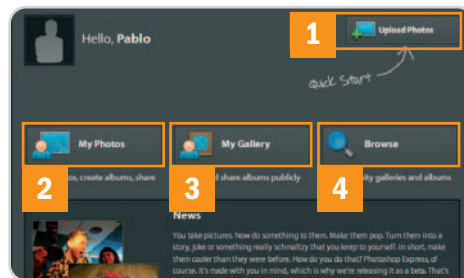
Hello, Pablo

1

Upload Photos

Quick Start

My Photos

My Gallery

Browse

2

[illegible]os, create albums, share

3

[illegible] share albums publicly

4

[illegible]ity galleries and albums

News

You take pictures. Now do something to them. Make them pop. Turn them into a story, joke or something really schmaltzy that you keep to yourself. In short, make them cooler than they were before. How do you do that? Photoshop Express, of course. It's made with you in mind, which is why we're releasing it as a beta. That's